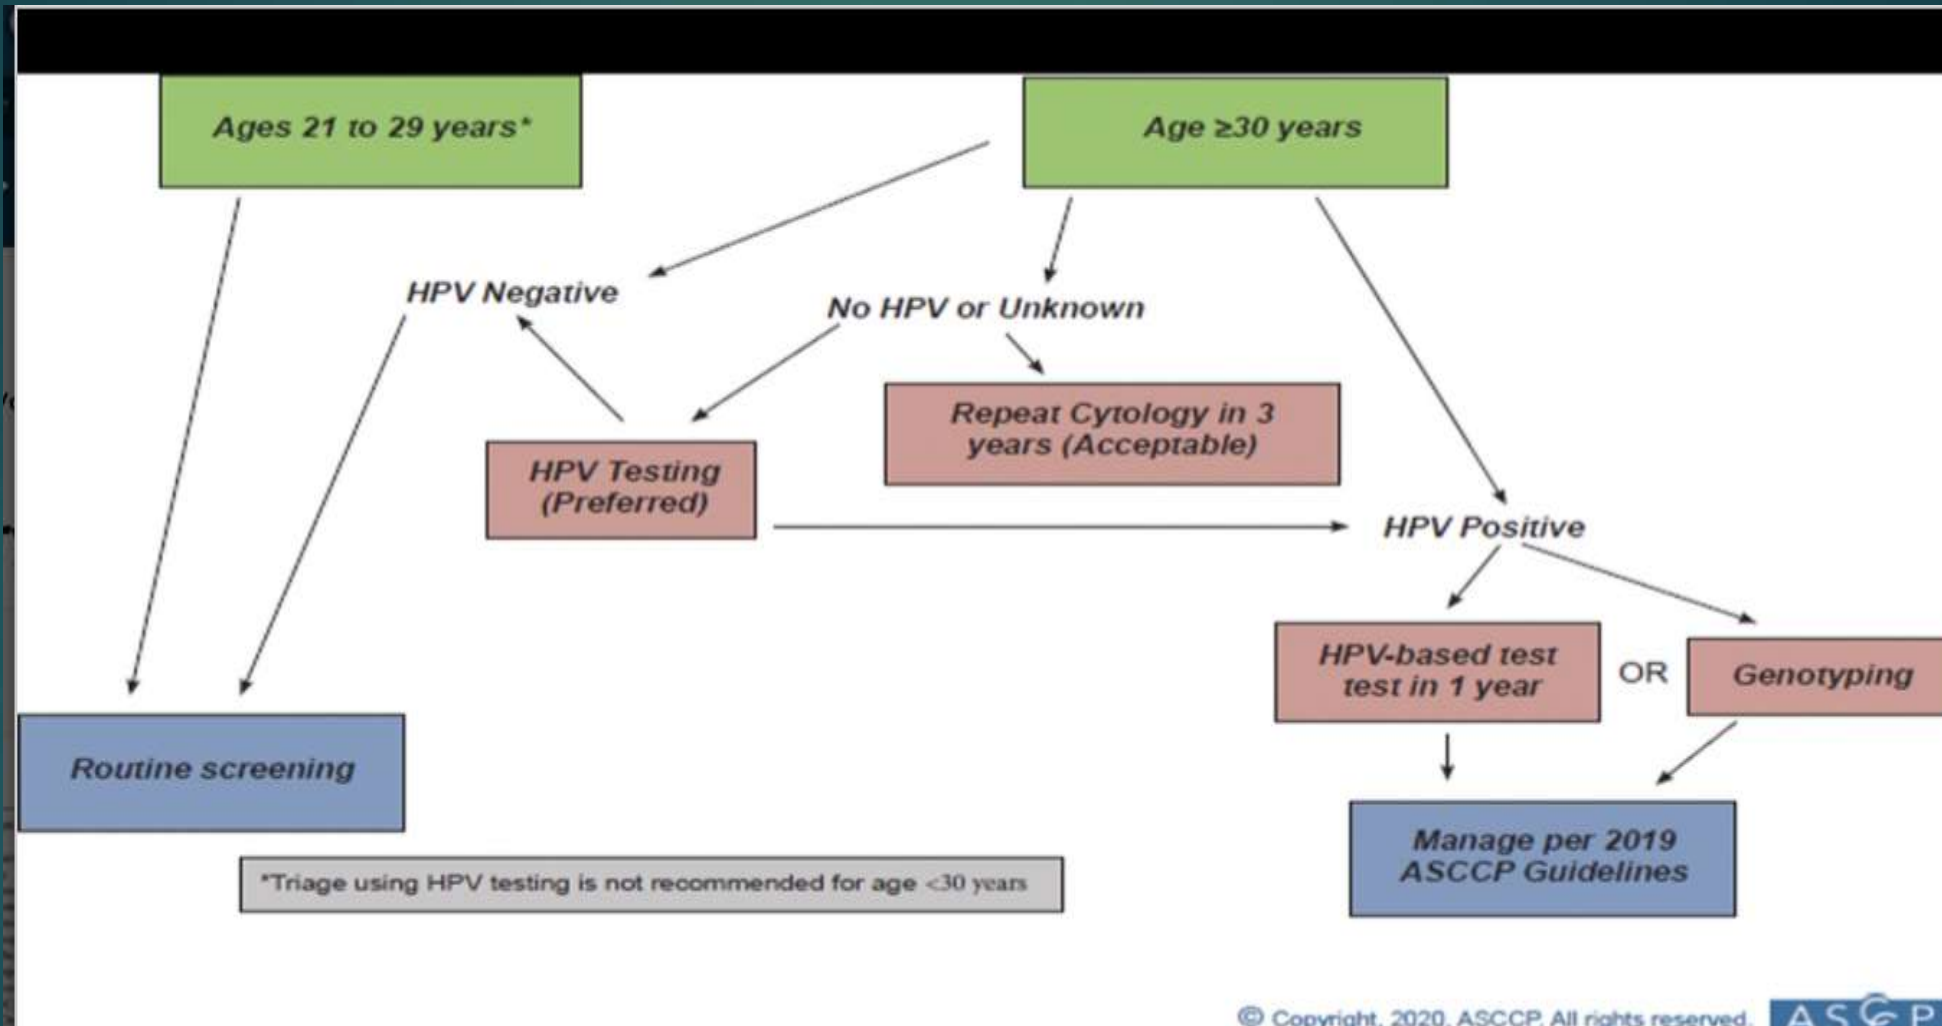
Ages 21 to 29 years*

Age ≥30 years

HPV Negative

No HPV or Unknown

Repeat Cytology in 3 years (Acceptable)

HPV Testing (Preferred)

HPV Positive

HPV-based test test in 1 year

OR

Genotyping

Routine screening

Manage per 2019 ASCCP Guidelines

*Triage using HPV testing is not recommended for age <30 years

© Copyright, 2020, ASCCP. All rights reserved.

ASCCP